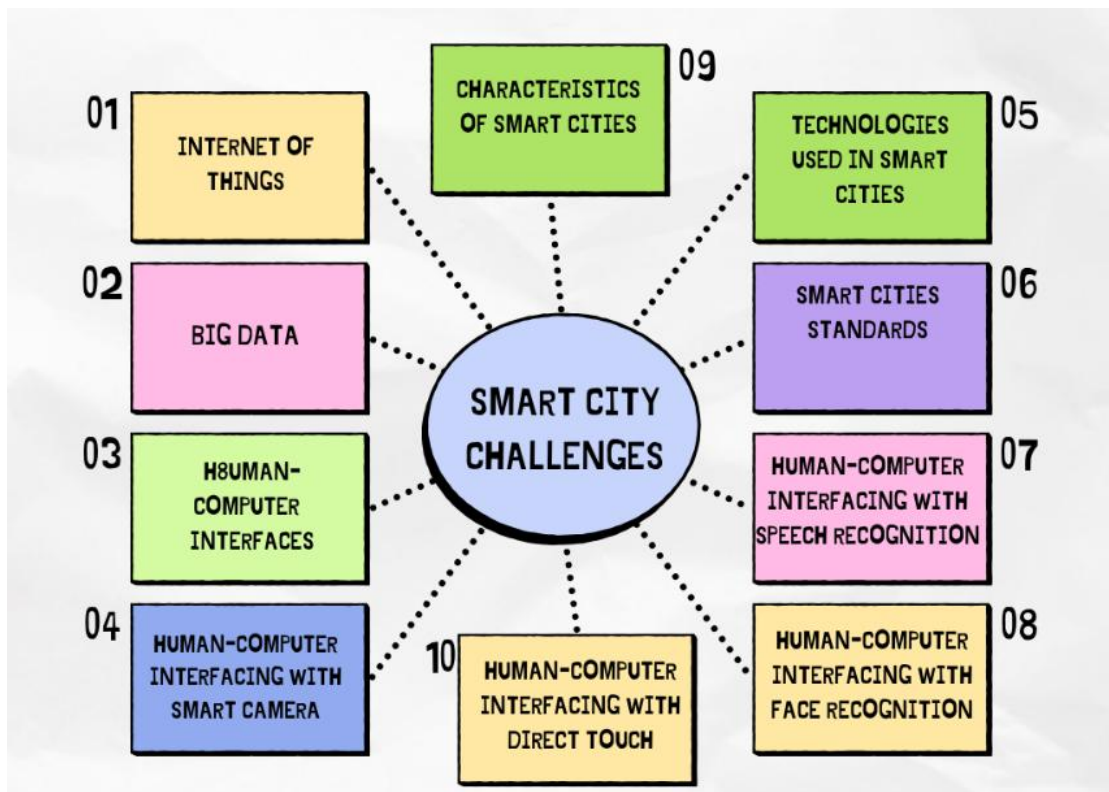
09
CHARACTERISTICS OF SMART CITIES

01
INTERNET OF THINGS

05
TECHNOLOGIES USED IN SMART CITIES

02
BIG DATA

06
SMART CITIES STANDARDS

SMART CITY CHALLENGES

03
H8UMAN-COMPUTER INTERFACES

07
HUMAN-COMPUTER INTERFACING WITH SPEECH RECOGNITION

04
HUMAN-COMPUTER INTERFACING WITH SMART CAMERA

10
HUMAN-COMPUTER INTERFACING WITH DIRECT TOUCH

08
HUMAN-COMPUTER INTERFACING WITH FACE RECOGNITION